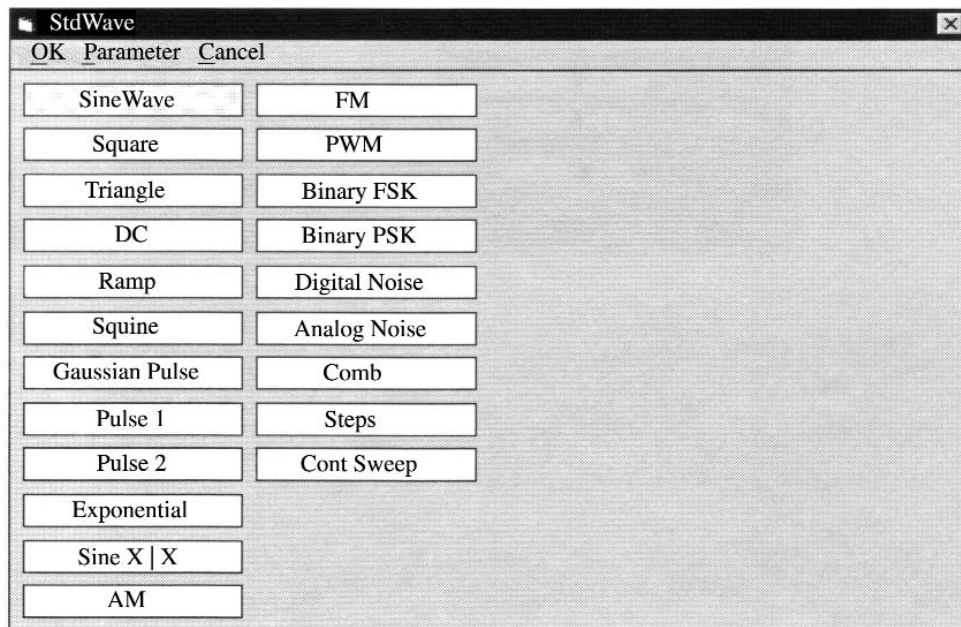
StdWave

OK Parameter Cancel

SineWave
Square
Triangle
DC
Ramp
Squine
Gaussian Pulse
Pulse 1
Pulse 2
Exponential
Sine X | X
AM

FM
PWM
Binary FSK
Binary PSK
Digital Noise
Analog Noise
Comb
Steps
Cont Sweep